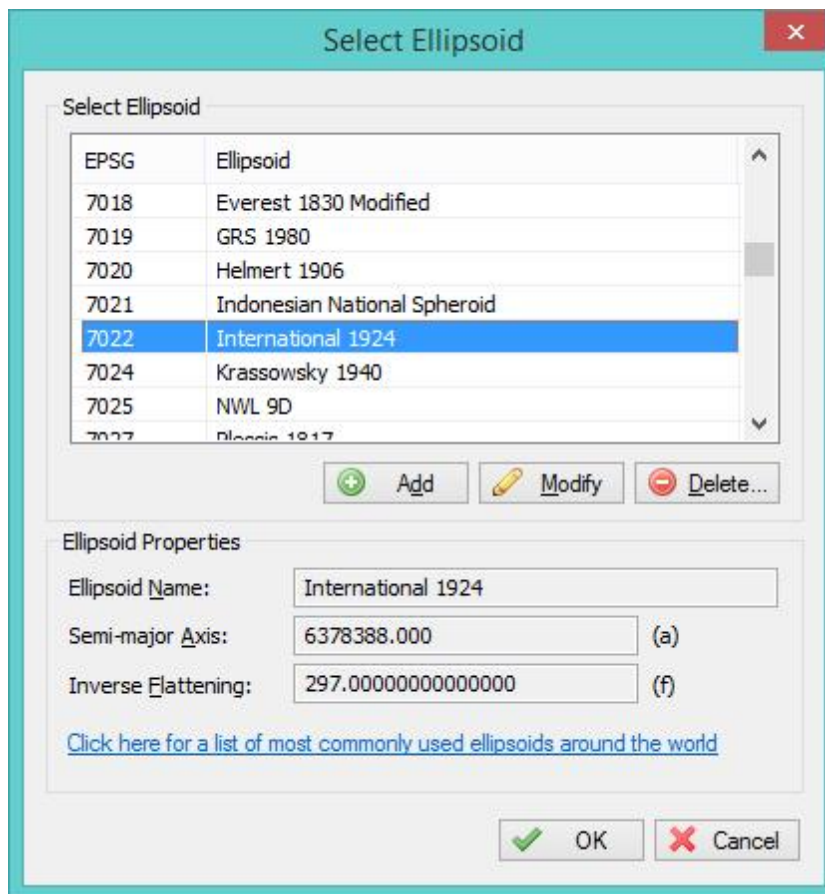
Select Ellipsoid

Select Ellipsoid

| EPSG | Ellipsoid |
|---|---|
| 7018 | Everest 1830 Modified |
| 7019 | GRS 1980 |
| 7020 | Helmert 1906 |
| 7021 | Indonesian National Spheroid |
| 7022 | International 1924 |
| 7024 | Krassowsky 1940 |
| 7025 | NWL 9D |
| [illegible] | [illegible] |

Add Modify Delete...

Ellipsoid Properties

Ellipsoid Name: International 1924

Semi-major Axis: 6378388.000 (a)

Inverse Flattening: 297.00000000000000 (f)

Click here for a list of most commonly used ellipsoids around the world

OK Cancel